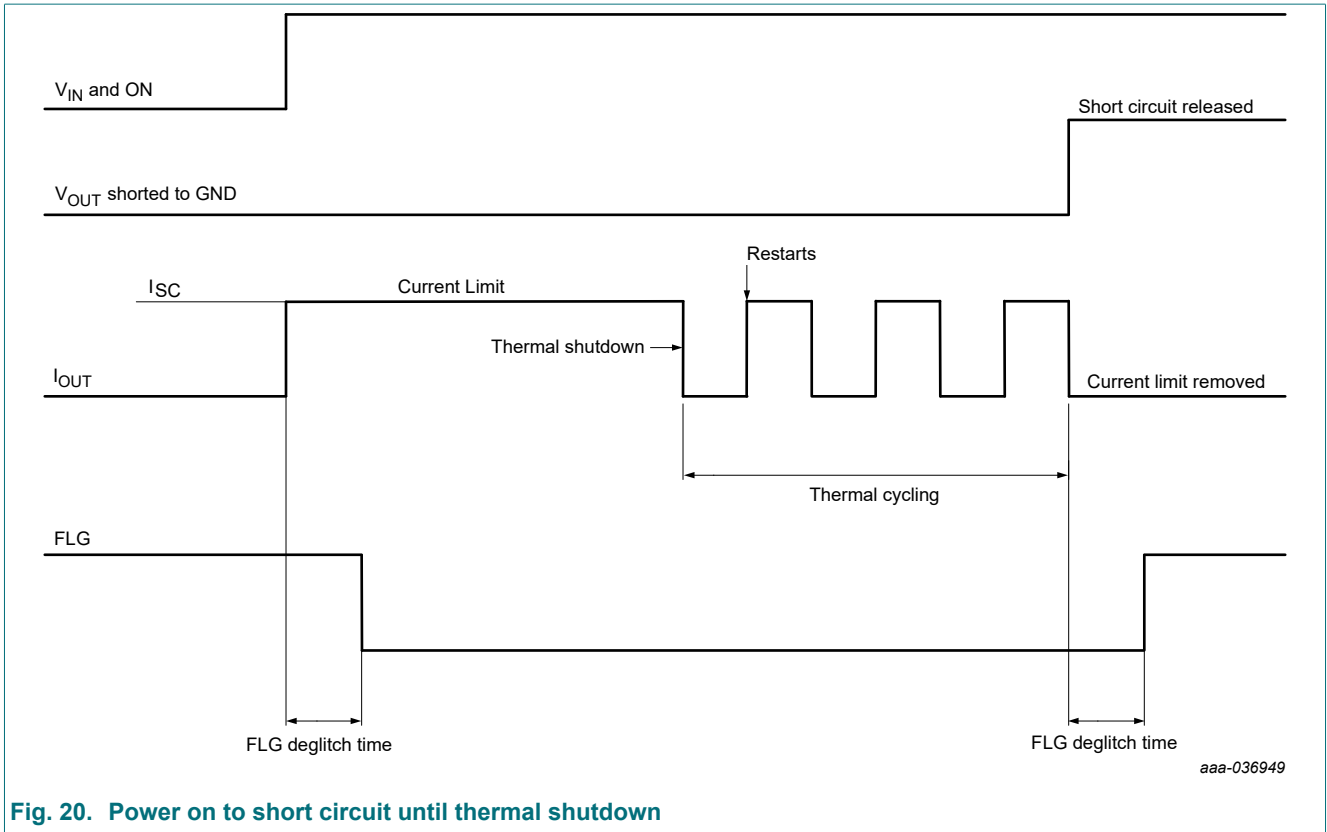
$V_{IN}$ and ON

Short circuit released

$V_{OUT}$ shorted to GND

Restarts

$I_{SC}$

Current Limit

Thermal shutdown

$I_{OUT}$

Current limit removed

Thermal cycling

FLG

FLG deglitch time

FLG deglitch time

aaa-036949

Fig. 20. Power on to short circuit until thermal shutdown